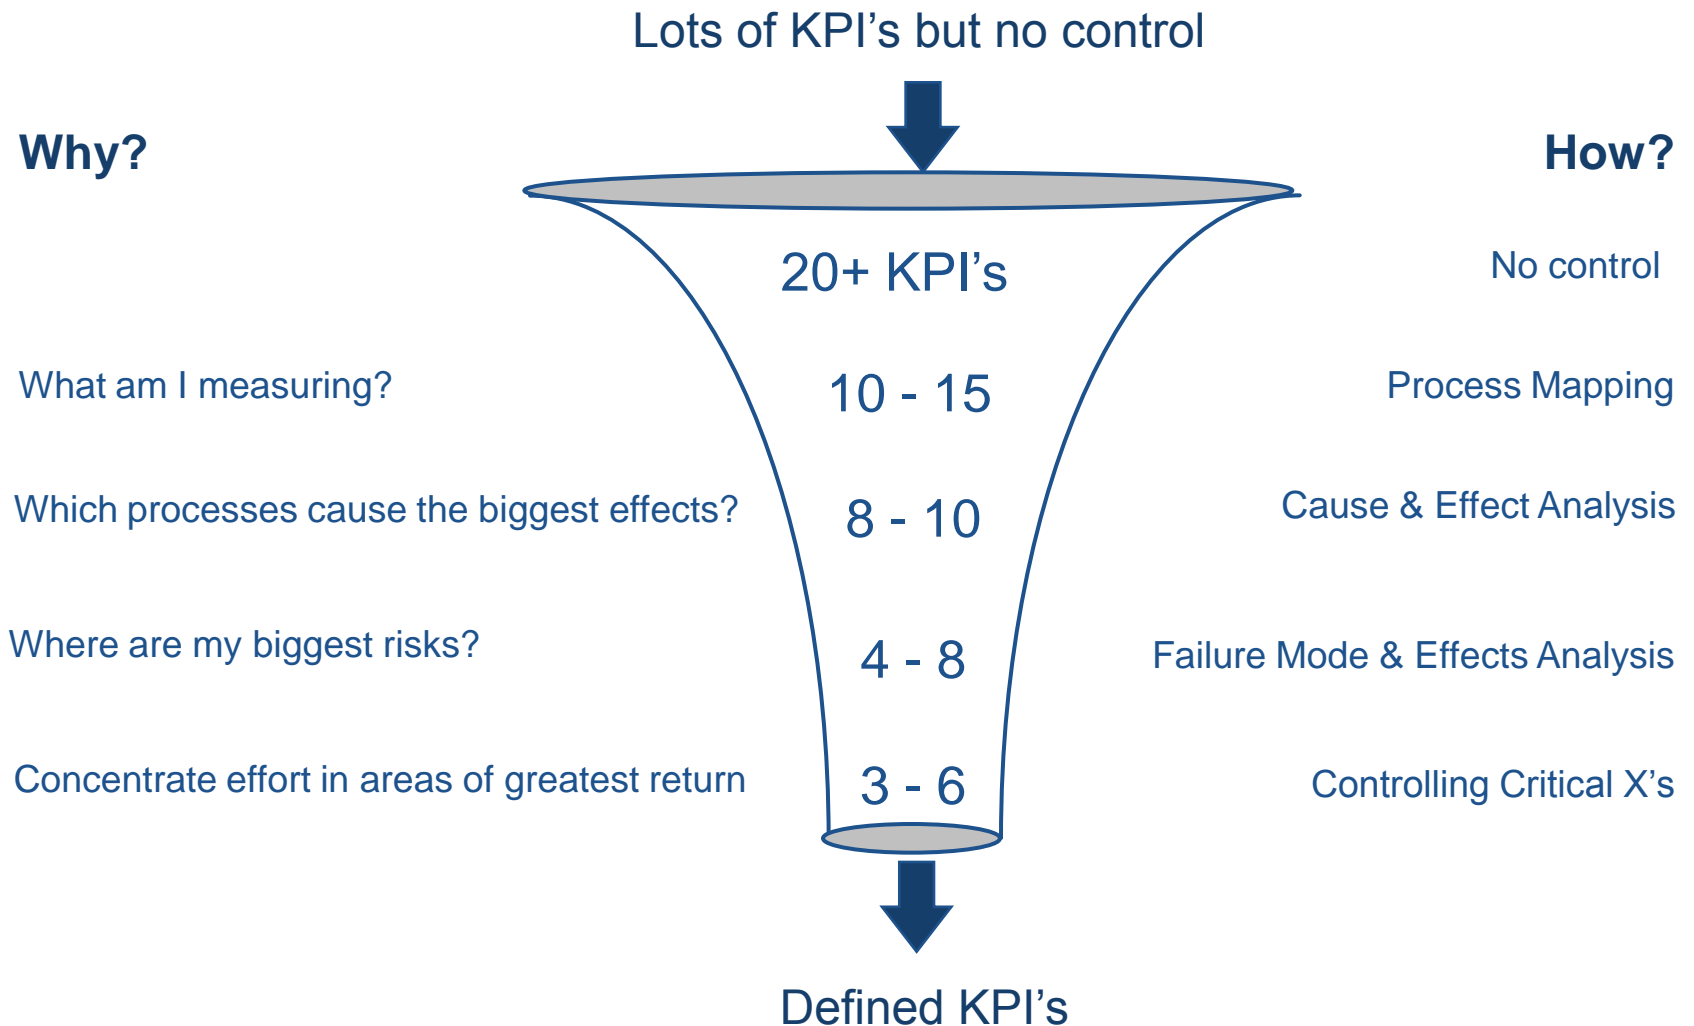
Lots of KPI’s but no control

Why?

How?

20+ KPI’s

No control

What am I measuring?

10 - 15

Process Mapping

Which processes cause the biggest effects?

8 - 10

Cause & Effect Analysis

Where are my biggest risks?

4 - 8

Failure Mode & Effects Analysis

Concentrate effort in areas of greatest return

3 - 6

Controlling Critical X’s

Defined KPI’s